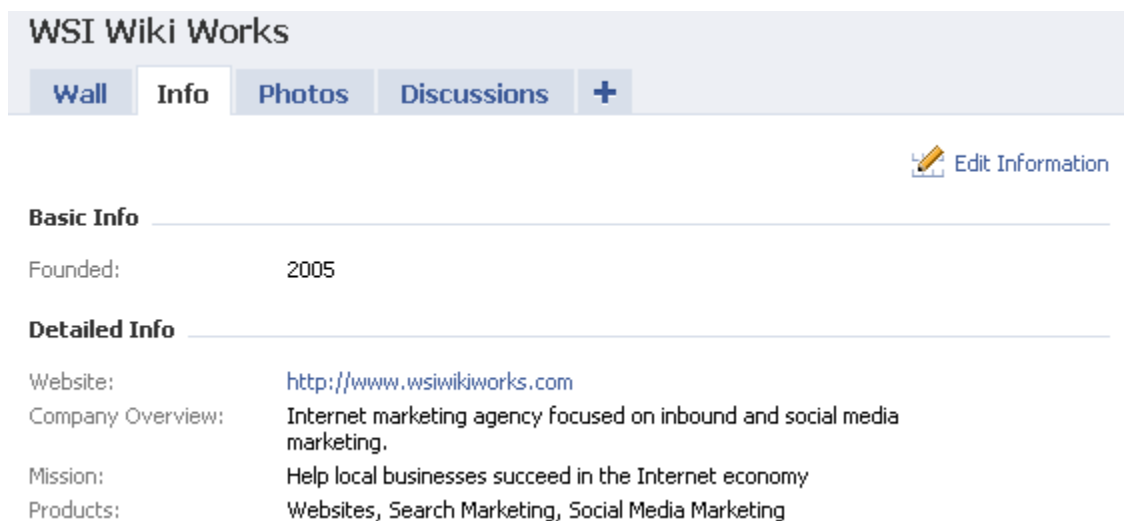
WSI Wiki Works

Wall | Info | Photos | Discussions | +

Edit Information

Basic Info

Founded: 2005

Detailed Info

Website: http://www.wsiwikiworks.com

Company Overview: Internet marketing agency focused on inbound and social media marketing.

Mission: Help local businesses succeed in the Internet economy

Products: Websites, Search Marketing, Social Media Marketing